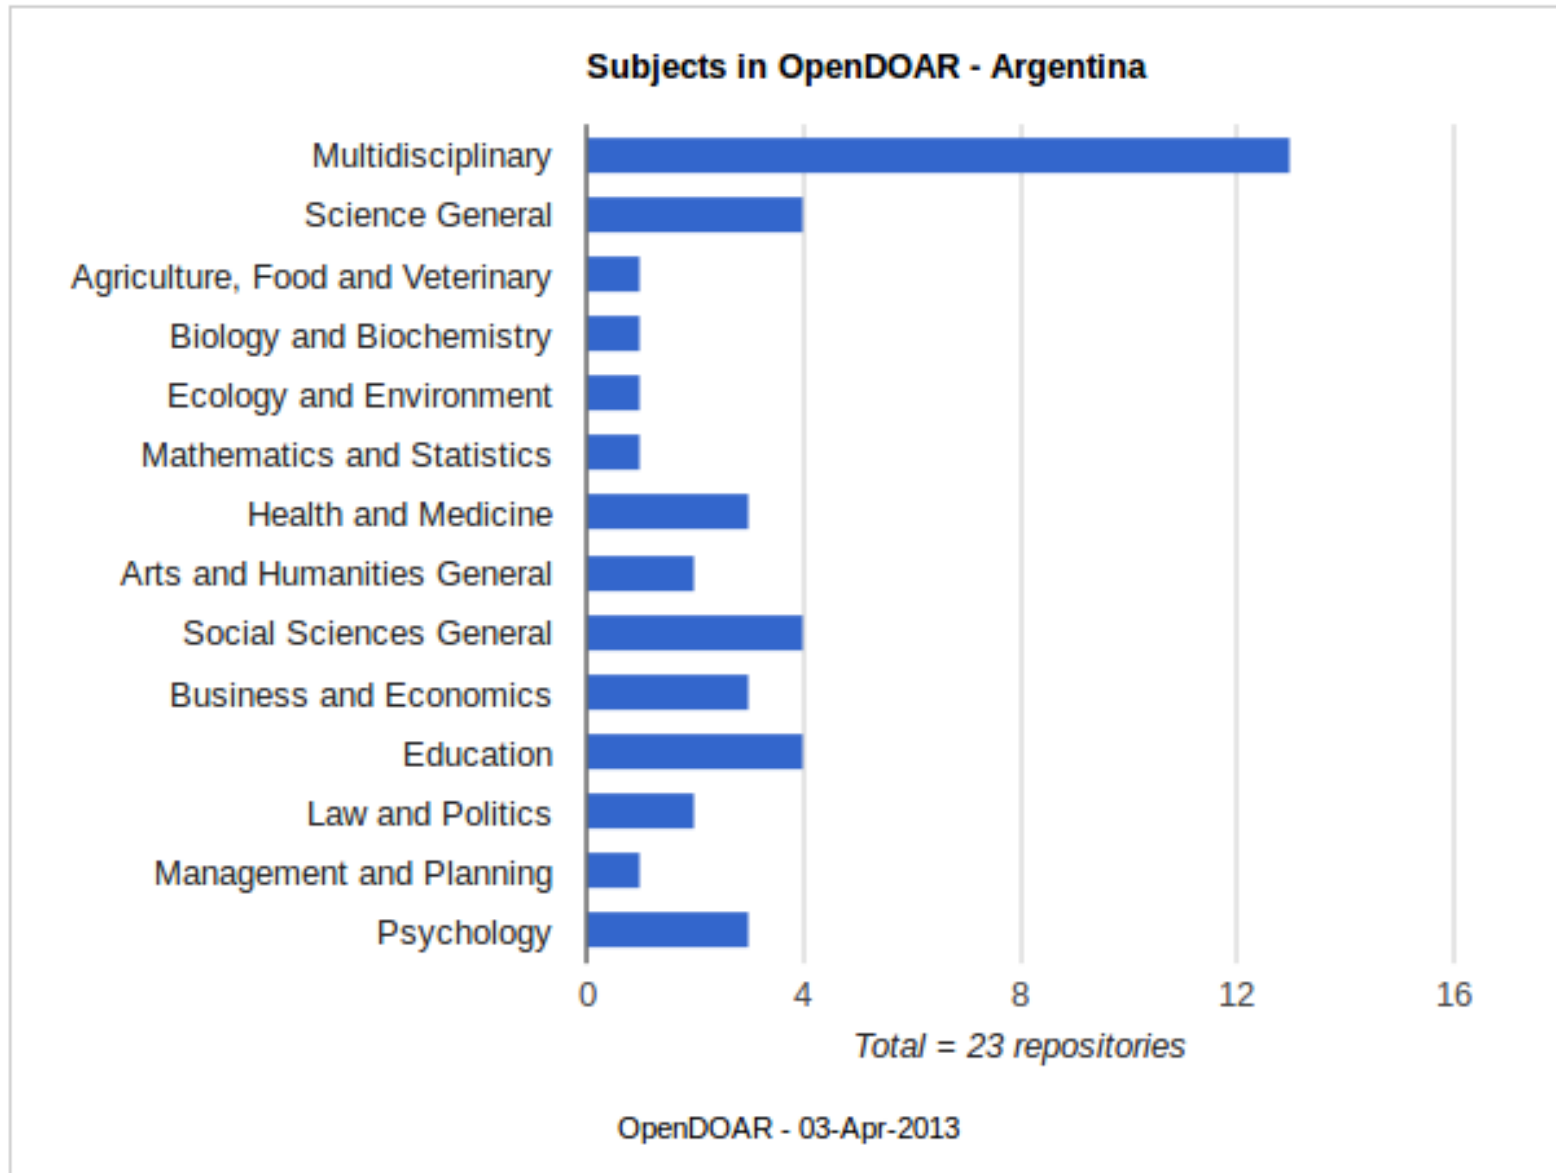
Subjects in OpenDOAR - Argentina

Multidisciplinary
Science General
Agriculture, Food and Veterinary
Biology and Biochemistry
Ecology and Environment
Mathematics and Statistics
Health and Medicine
Arts and Humanities General
Social Sciences General
Business and Economics
Education
Law and Politics
Management and Planning
Psychology

0
4
8
12
16

Total = 23 repositories

OpenDOAR - 03-Apr-2013